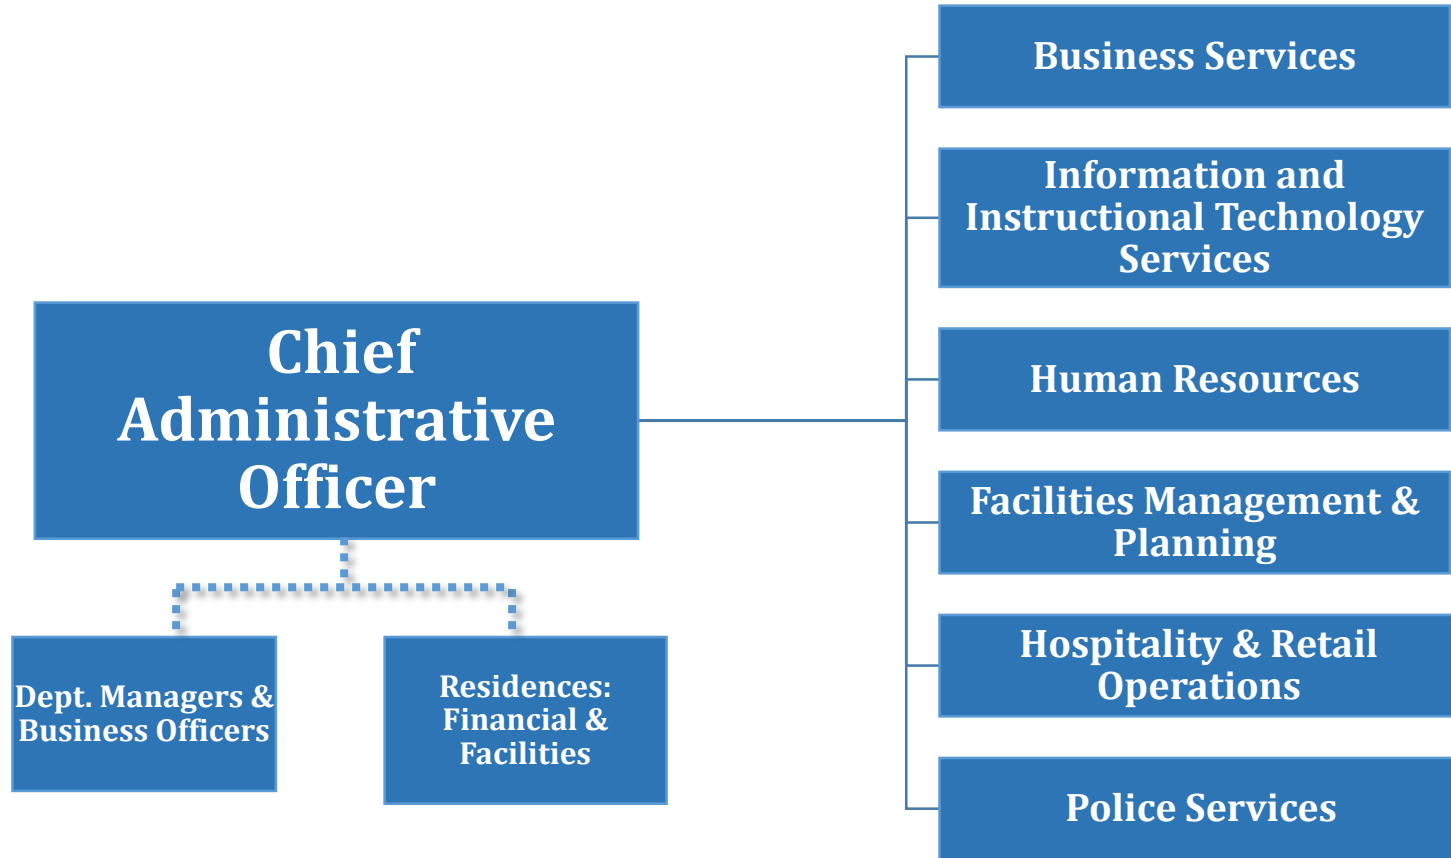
Chief Administrative Officer

Dept. Managers & Business Officers

Residences: Financial & Facilities

Business Services

Information and Instructional Technology Services

Human Resources

Facilities Management & Planning

Hospitality & Retail Operations

Police Services